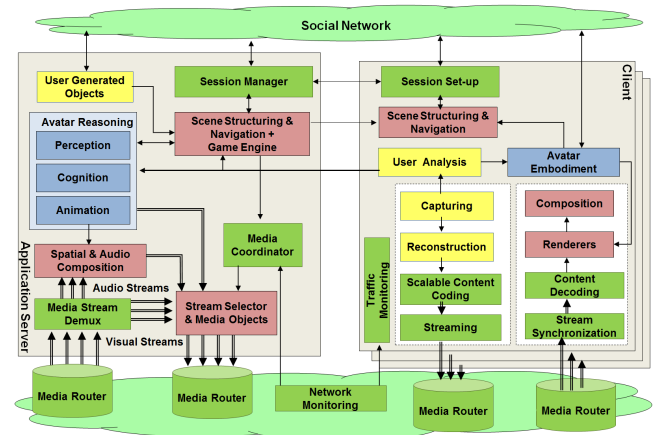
Social Network

User Generated Objects

Session Manager

Scene Structuring & Navigation + Game Engine

Avatar Reasoning

Perception

Cognition

Animation

Application Server

Spatial & Audio Composition

Audio Streams

Media Stream Demux

Visual Streams

Stream Selector & Media Objects

Media Coordinator

Client

Session Set-up

Scene Structuring & Navigation

User Analysis

Avatar Embodiment

Capturing

Reconstruction

Scalable Content Coding

Streaming

Traffic Monitoring

Composition

Renderers

Content Decoding

Stream Synchronization

Media Router

Media Router

Network Monitoring

Media Router

Media Router